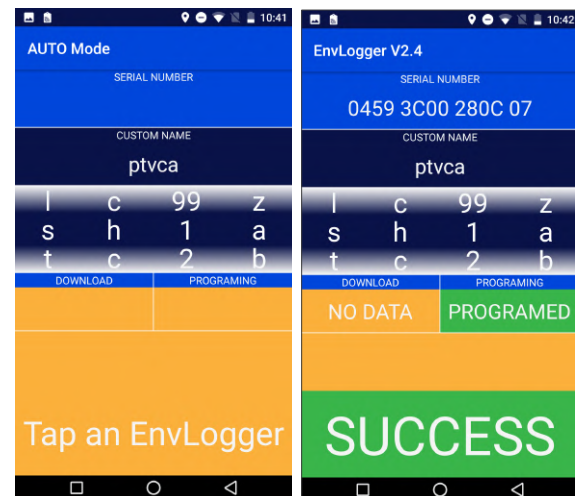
10:41

AUTO Mode

SERIAL NUMBER

CUSTOM NAME

ptvca

l c 99 z
s h 1 a
t c 2 b

DOWNLOAD | PROGRAMING

Tap an EnvLogger

10:42

EnvLogger V2.4

SERIAL NUMBER

0459 3C00 280C 07

CUSTOM NAME

ptvca

l c 99 z
s h 1 a
t c 2 b

DOWNLOAD | PROGRAMING

NO DATA | PROGRAMED

SUCCESS